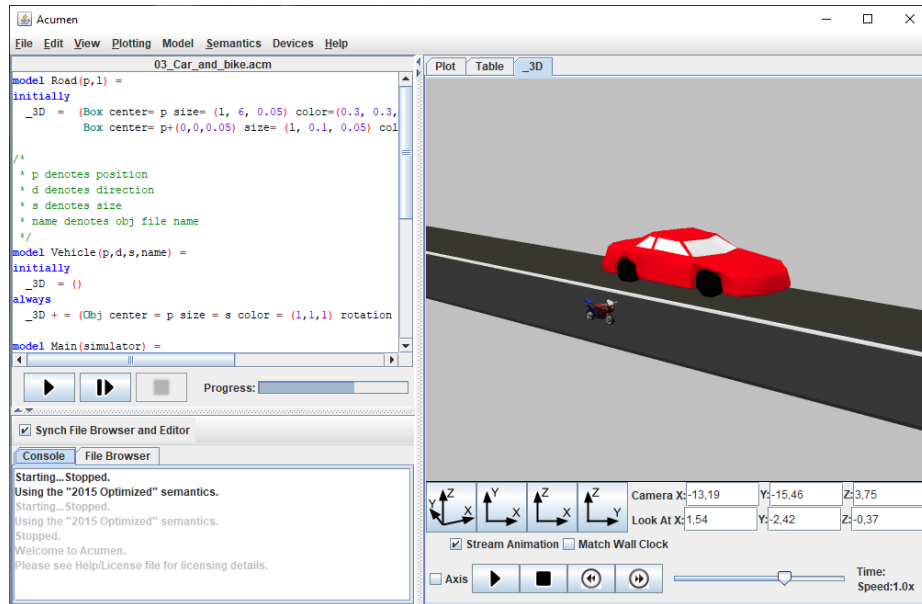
Acumen

File Edit View Plotting Model Semantics Devices Help

03_Car_and_bike.acm

model Road(p,l) =
initially
  _3D  =  (Box center= p size= (l, 6, 0.05) color=(0.3, 0.3,
           Box center= p+(0,0,0.05) size= (l, 0.1, 0.05) col

/*
 * p denotes position
 * d denotes direction
 * s denotes size
 * name denotes obj file name
 */
model Vehicle(p,d,s,name) =
initially
  _3D  = ()
always
  _3D + = (Obj center = p size = s color = (1,1,1) rotation

model Main(simulator) =

Progress:

Synch File Browser and Editor

Console | File Browser

Starting...Stopped.
Using the "2015 Optimized" semantics.
Starting...Stopped.
Using the "2015 Optimized" semantics.
Stopped.
Welcome to Acumen.
Please see Help/License file for licensing details.

Plot | Table | _3D

Camera X: -13,19 Y: -15,46 Z: 3,75
Look At X: 1,54 Y: -2,42 Z: -0,37

Stream Animation  Match Wall Clock

Axis

Time:
Speed:1.0x